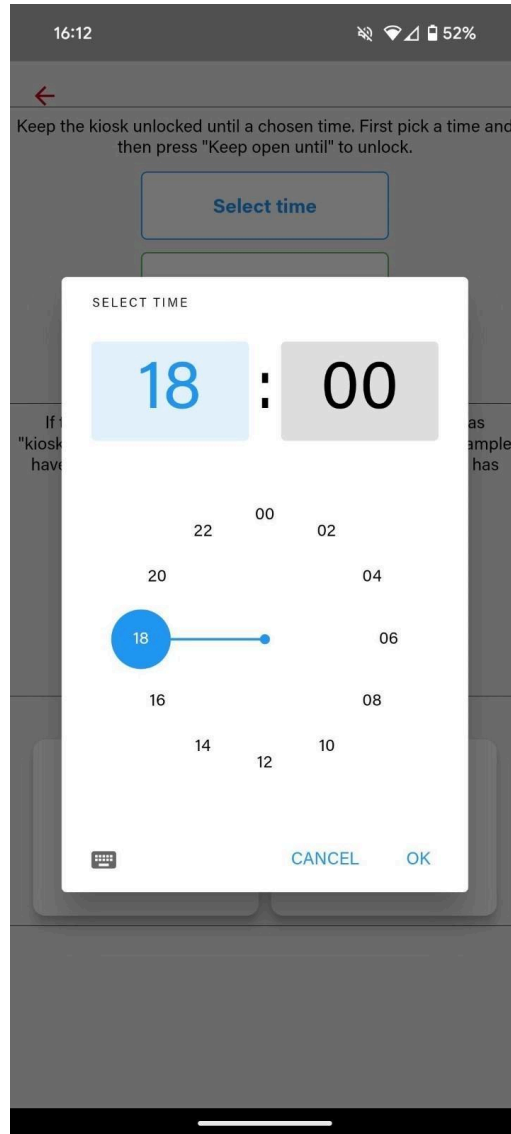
16:12

52%

←

Keep the kiosk unlocked until a chosen time. First pick a time and then press "Keep open until" to unlock.

Select time

If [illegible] "kiosk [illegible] have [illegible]

as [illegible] ample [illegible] has

SELECT TIME

18 : 00

00
02
04
06
08
10
12
14
16
18
20
22

CANCEL OK